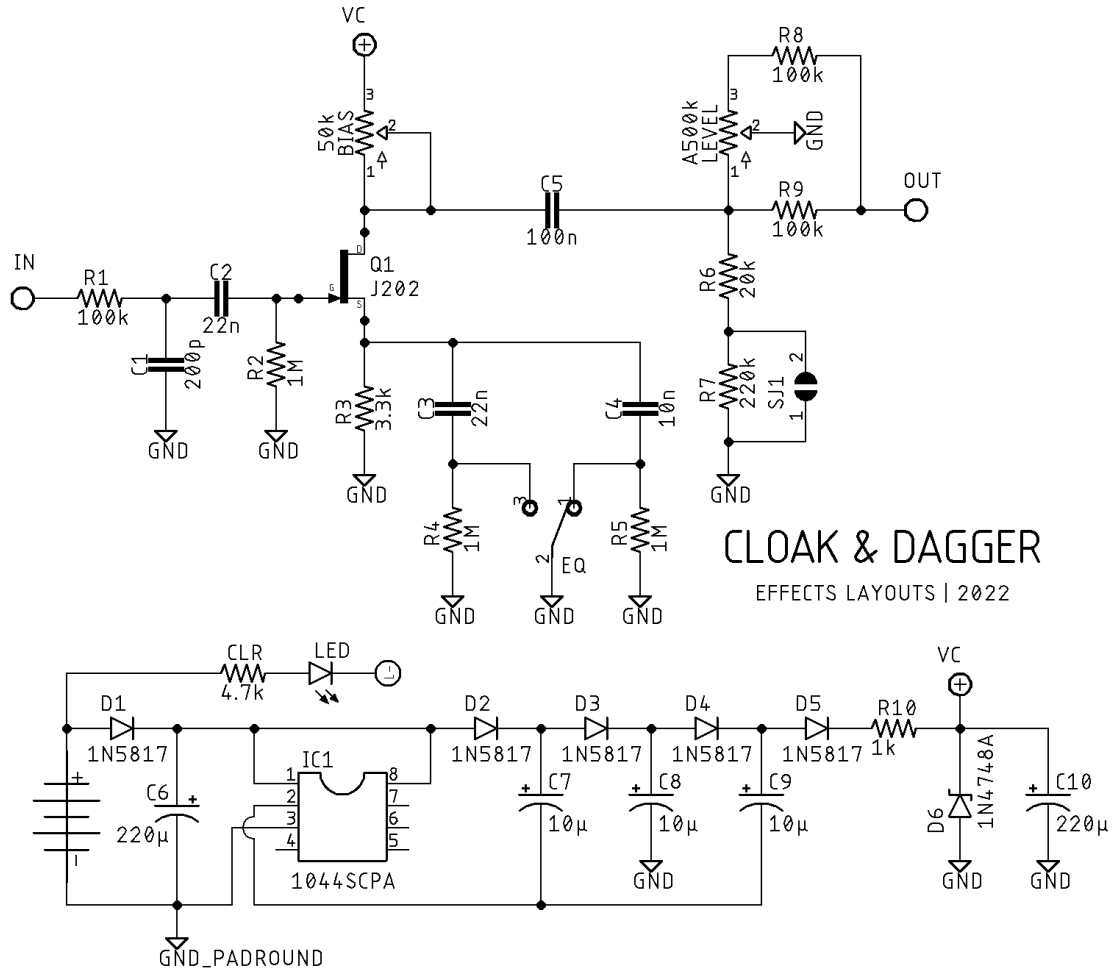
VC
3
50k
BIAS
2
1
R8
100k
3
A500k
LEVEL
2
GND
1
C5
100n
R9
100k
OUT
IN
R1
100k
C2
22n
G
D
S
Q1
J202
R6
20k
C1
200p
R2
1M
R3
3.3k
C3
22n
C4
10n
R7
220k
SJ1
2
1
GND
GND
GND
GND
R4
1M
3
1
2
EQ
R5
1M
GND
GND
GND
CLOAK & DAGGER
EFFECTS LAYOUTS | 2022
CLR
4.7k
LED
D1
1N5817
+
C6
220µ
IC1
1
2
3
4
8
7
6
5
1044SCPA
D2
1N5817
C7
10µ
D3
1N5817
C8
10µ
GND
D4
1N5817
C9
10µ
D5
1N5817
R10
1k
VC
D6
1N4748A
GND
C10
220µ
GND
GND_PADROUND